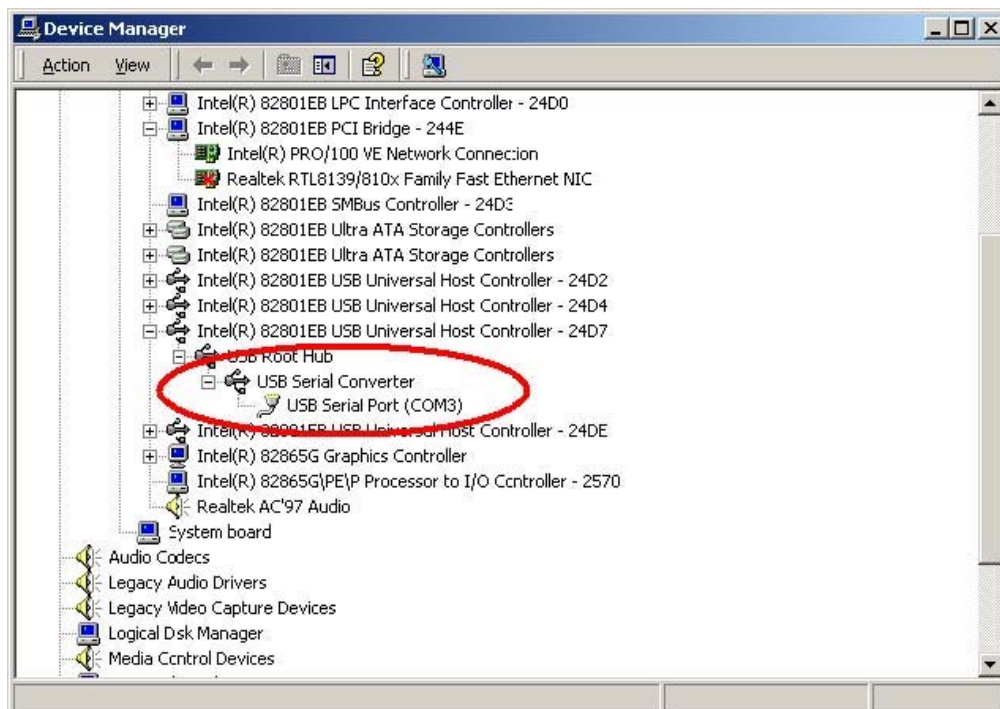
Device Manager

Action View

Intel(R) 82801EB LPC Interface Controller - 24D0
Intel(R) 82801EB PCI Bridge - 244E
Intel(R) PRO/100 VE Network Connection
Realtek RTL8139/810x Family Fast Ethernet NIC
Intel(R) 82801EB SMBus Controller - 24D3
Intel(R) 82801EB Ultra ATA Storage Controllers
Intel(R) 82801EB Ultra ATA Storage Controllers
Intel(R) 82801EB USB Universal Host Controller - 24D2
Intel(R) 82801EB USB Universal Host Controller - 24D4
Intel(R) 82801EB USB Universal Host Controller - 24D7
USB Root Hub
USB Serial Converter
USB Serial Port (COM3)
Intel(R) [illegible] Host Controller - 24DE
Intel(R) 82865G Graphics Controller
Intel(R) 82865G\PE\P Processor to I/O Controller - 2570
Realtek AC'97 Audio
System board
Audio Codecs
Legacy Audio Drivers
Legacy Video Capture Devices
Logical Disk Manager
Media Control Devices